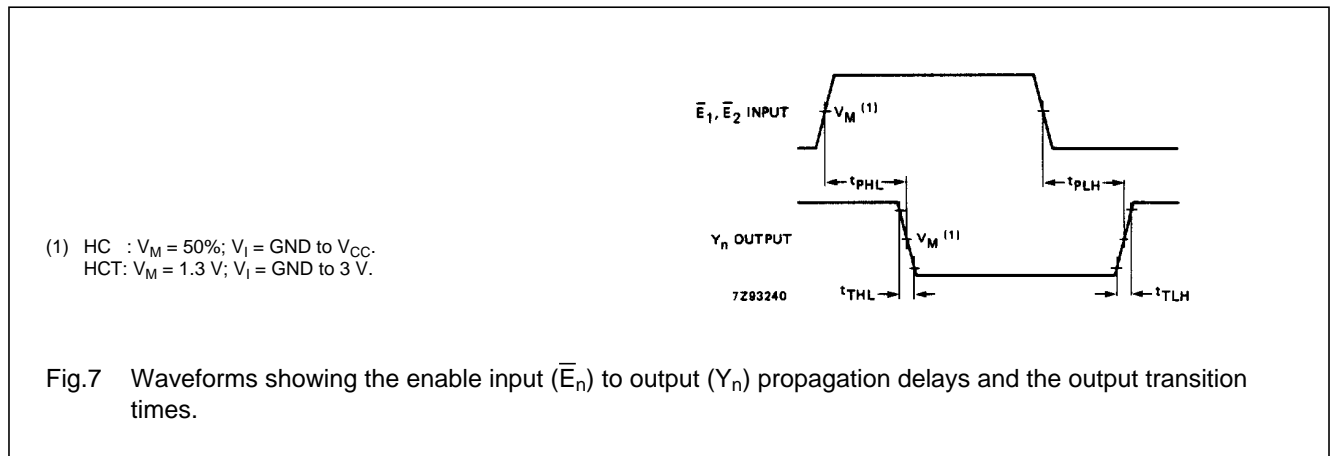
$\overline{E}_1$, $\overline{E}_2$ INPUT

$V_M$ $^{(1)}$

$t_{PHL}$

$t_{PLH}$

$Y_n$ OUTPUT

$V_M$ $^{(1)}$

7Z93240

$t_{THL}$

$t_{TLH}$

(1) HC : $V_M$ = 50%; $V_I$ = GND to $V_{CC}$.
HCT: $V_M$ = 1.3 V; $V_I$ = GND to 3 V.

Fig.7 Waveforms showing the enable input ($\overline{E}_n$) to output ($Y_n$) propagation delays and the output transition times.